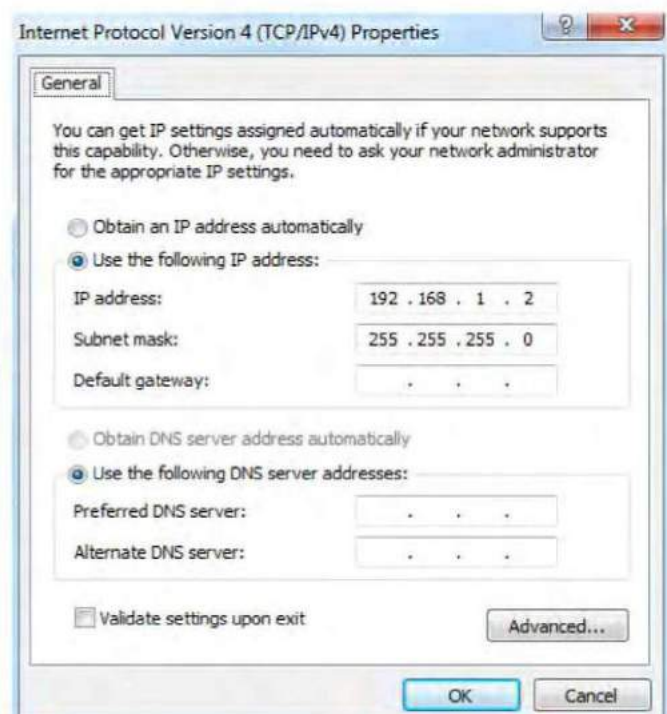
Internet Protocol Version 4 (TCP/IPv4) Properties

General

You can get IP settings assigned automatically if your network supports this capability. Otherwise, you need to ask your network administrator for the appropriate IP settings.

Obtain an IP address automatically

Use the following IP address:

IP address: 192 . 168 . 1 . 2

Subnet mask: 255 . 255 . 255 . 0

Default gateway: . . .

Obtain DNS server address automatically

Use the following DNS server addresses:

Preferred DNS server: . . .

Alternate DNS server: . . .

Validate settings upon exit

Advanced...

OK

Cancel